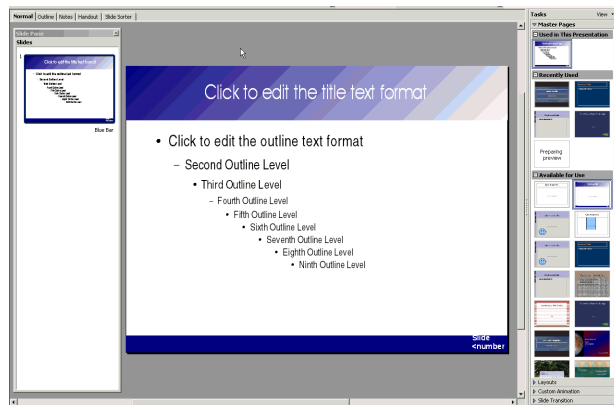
Normal | Outline | Notes | Handout | Slide Sorter

Slide Pane
Slides

1

Blue Bar

Click to edit the title text format

• Click to edit the outline text format
– Second Outline Level
• Third Outline Level
– Fourth Outline Level
• Fifth Outline Level
• Sixth Outline Level
• Seventh Outline Level
• Eighth Outline Level
• Ninth Outline Level

Slide <number>

Tasks
View
Master Pages
Used in This Presentation
Recently Used
Preparing preview
Available for Use
Layouts
Custom Animation
Slide Transition